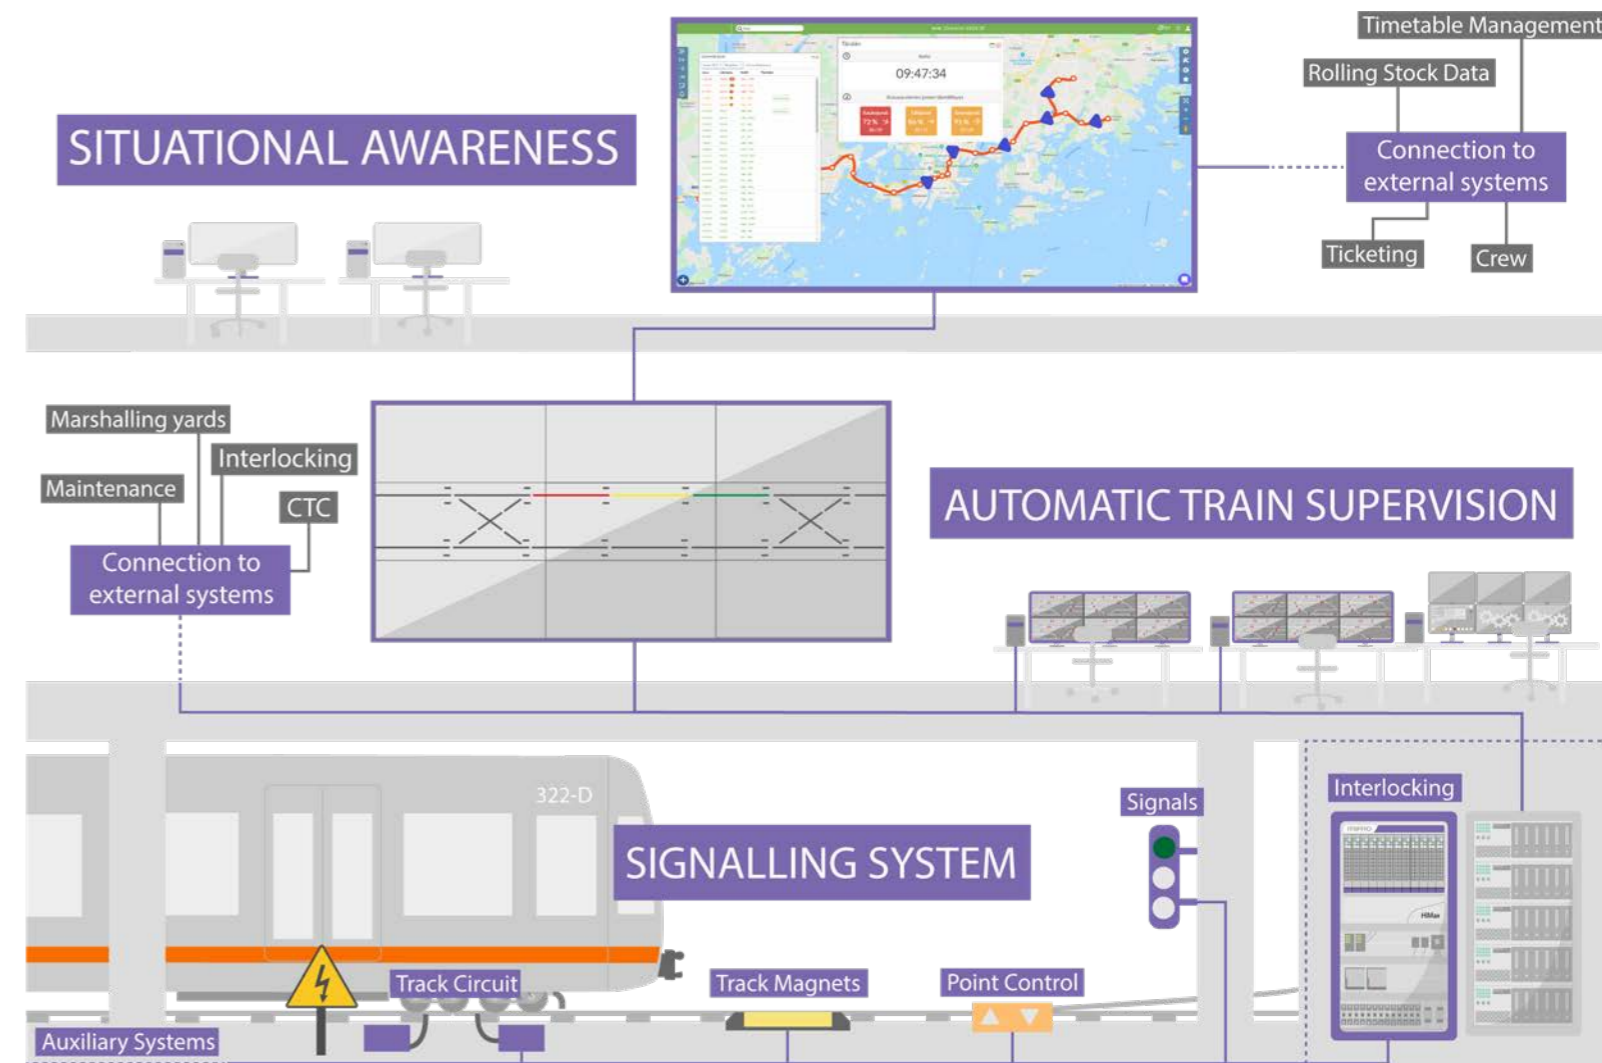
Timetable Management

Rolling Stock Data

Connection to external systems

Ticketing

Crew

SITUATIONAL AWARENESS

09:47:34

Marshalling yards

Interlocking

Maintenance

CTC

Connection to external systems

AUTOMATIC TRAIN SUPERVISION

322-D

SIGNALLING SYSTEM

Signals

Interlocking

Track Circuit

Track Magnets

Point Control

Auxiliary Systems